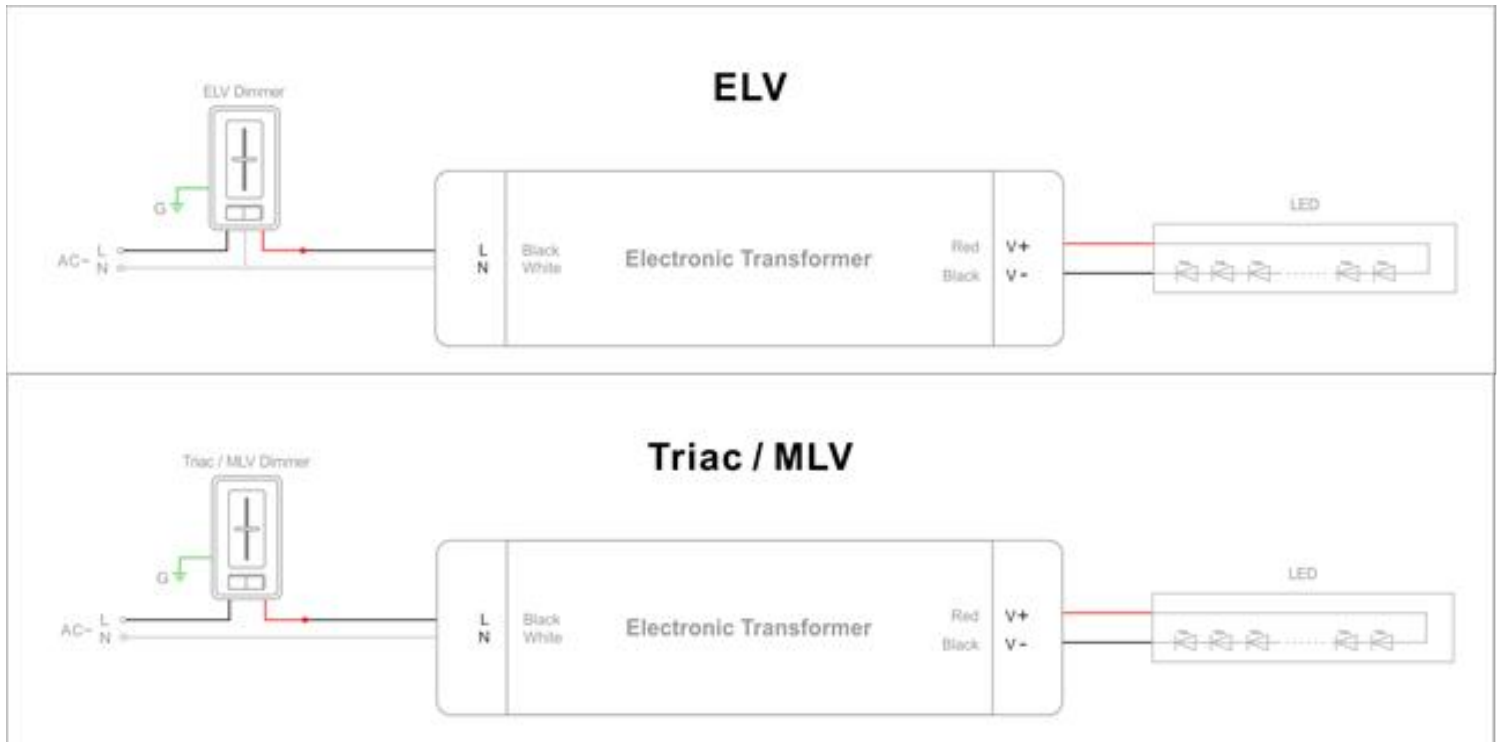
ELV

ELV Dimmer

G

AC~ L
N

L
N

Black
White

Electronic Transformer

Red
Black

V+
V-

LED

Triac / MLV

Triac / MLV Dimmer

G

AC~ L
N

L
N

Black
White

Electronic Transformer

Red
Black

V+
V-

LED